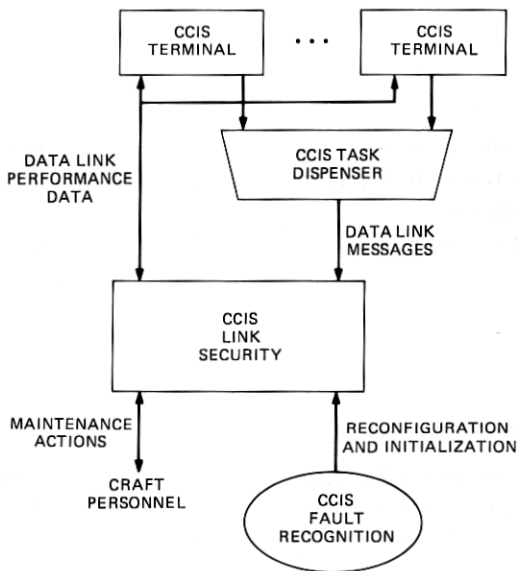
CCIS TERMINAL

. . .

CCIS TERMINAL

DATA LINK PERFORMANCE DATA

CCIS TASK DISPENSER

DATA LINK MESSAGES

CCIS LINK SECURITY

MAINTENANCE ACTIONS

CRAFT PERSONNEL

RECONFIGURATION AND INITIALIZATION

CCIS FAULT RECOGNITION